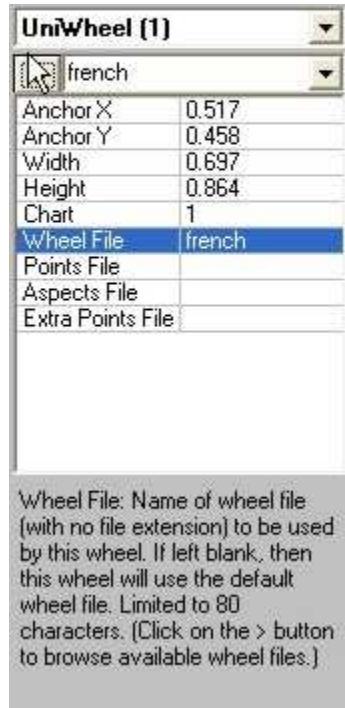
UniWheel (1)

french

| | |
|---|---|
| Anchor X | 0.517 |
| Anchor Y | 0.458 |
| Width | 0.697 |
| Height | 0.864 |
| Chart | 1 |
| Wheel File | french |
| Points File | |
| Aspects File | |
| Extra Points File | |

Wheel File: Name of wheel file (with no file extension) to be used by this wheel. If left blank, then this wheel will use the default wheel file. Limited to 80 characters. (Click on the > button to browse available wheel files.)